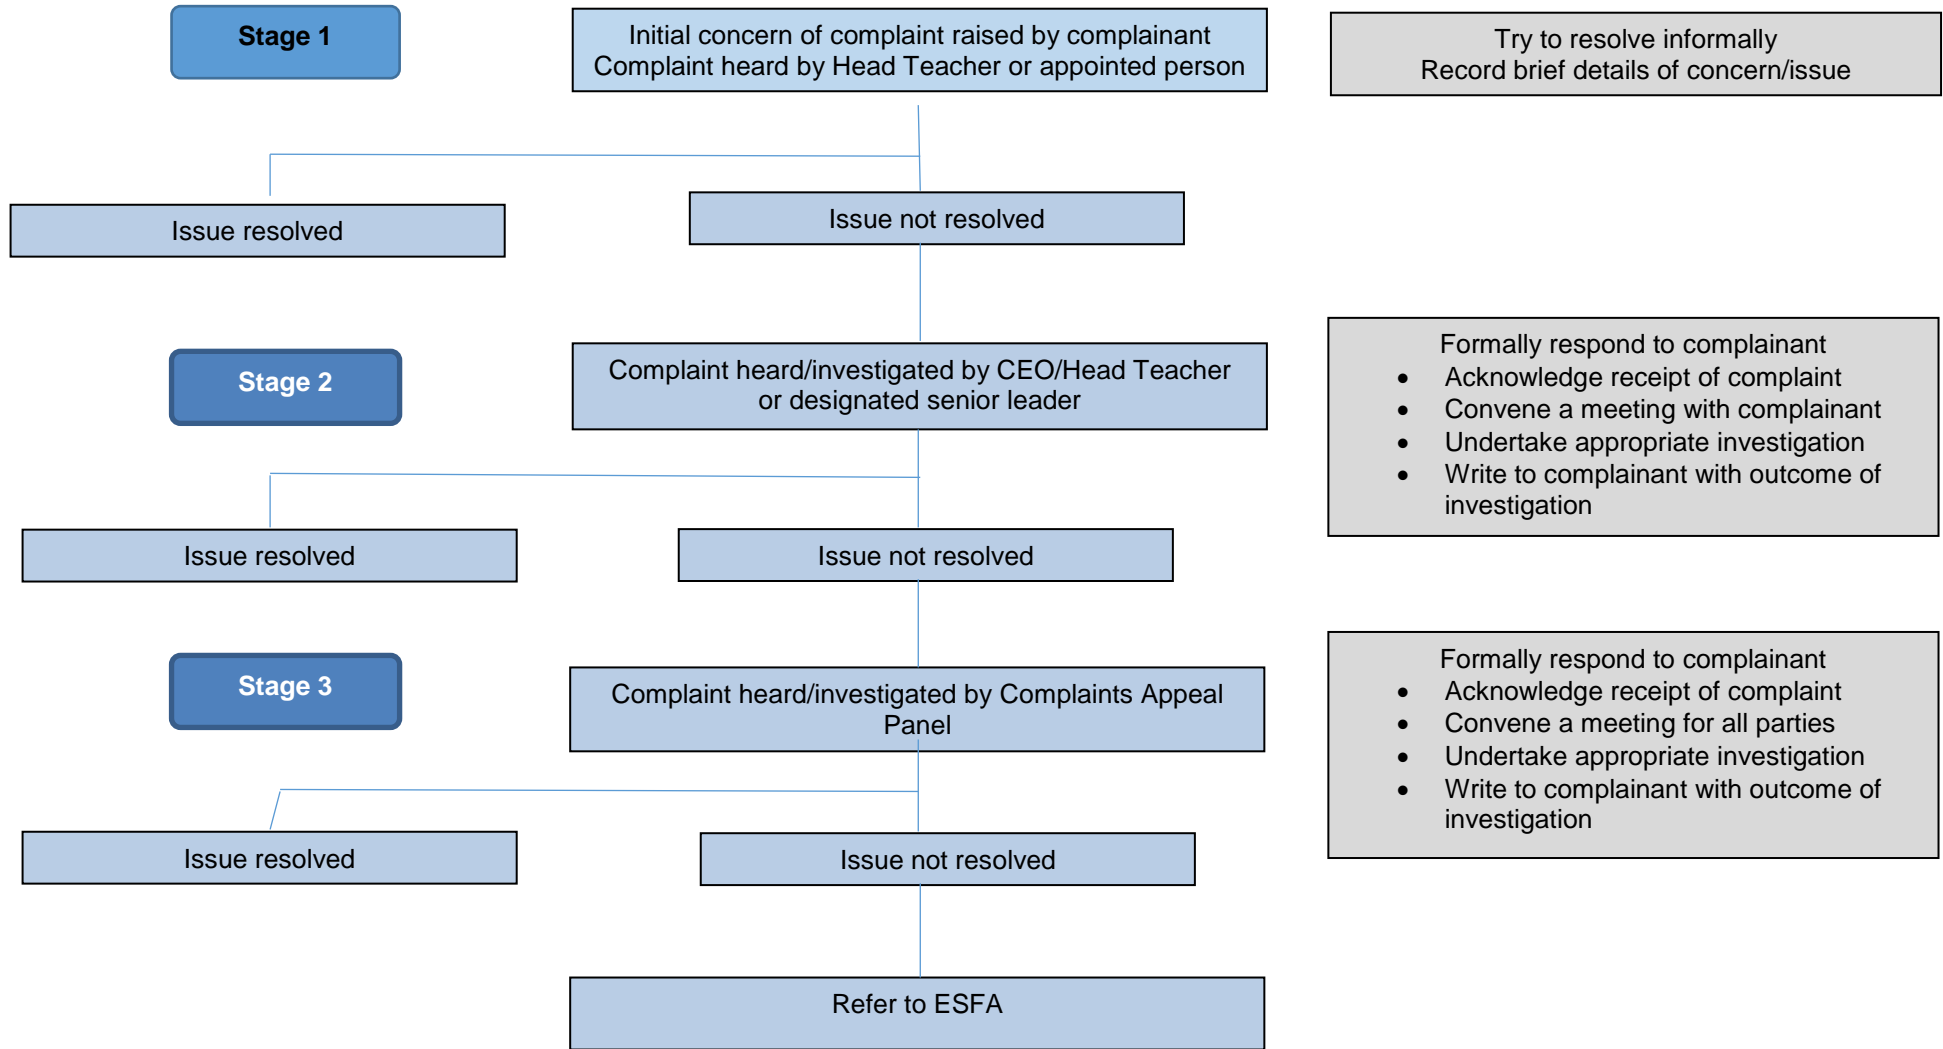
Stage 1

Initial concern of complaint raised by complainant
Complaint heard by Head Teacher or appointed person

Try to resolve informally
Record brief details of concern/issue

Issue resolved

Issue not resolved

Stage 2

Complaint heard/investigated by CEO/Head Teacher or designated senior leader

Formally respond to complainant
- Acknowledge receipt of complaint
- Convene a meeting with complainant
- Undertake appropriate investigation
- Write to complainant with outcome of investigation

Issue resolved

Issue not resolved

Stage 3

Complaint heard/investigated by Complaints Appeal Panel

Formally respond to complainant
- Acknowledge receipt of complaint
- Convene a meeting for all parties
- Undertake appropriate investigation
- Write to complainant with outcome of investigation

Issue resolved

Issue not resolved

Refer to ESFA